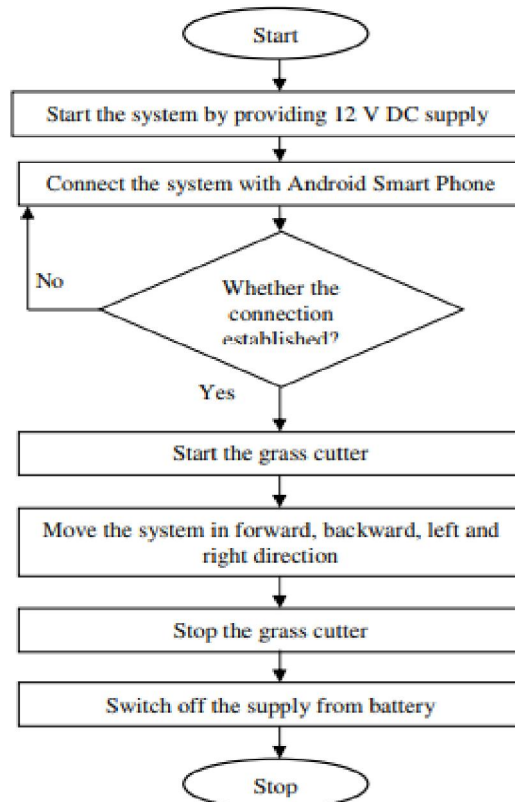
Start

Start the system by providing 12 V DC supply

Connect the system with Android Smart Phone

No

Whether the connection established?

Yes

Start the grass cutter

Move the system in forward, backward, left and right direction

Stop the grass cutter

Switch off the supply from battery

Stop